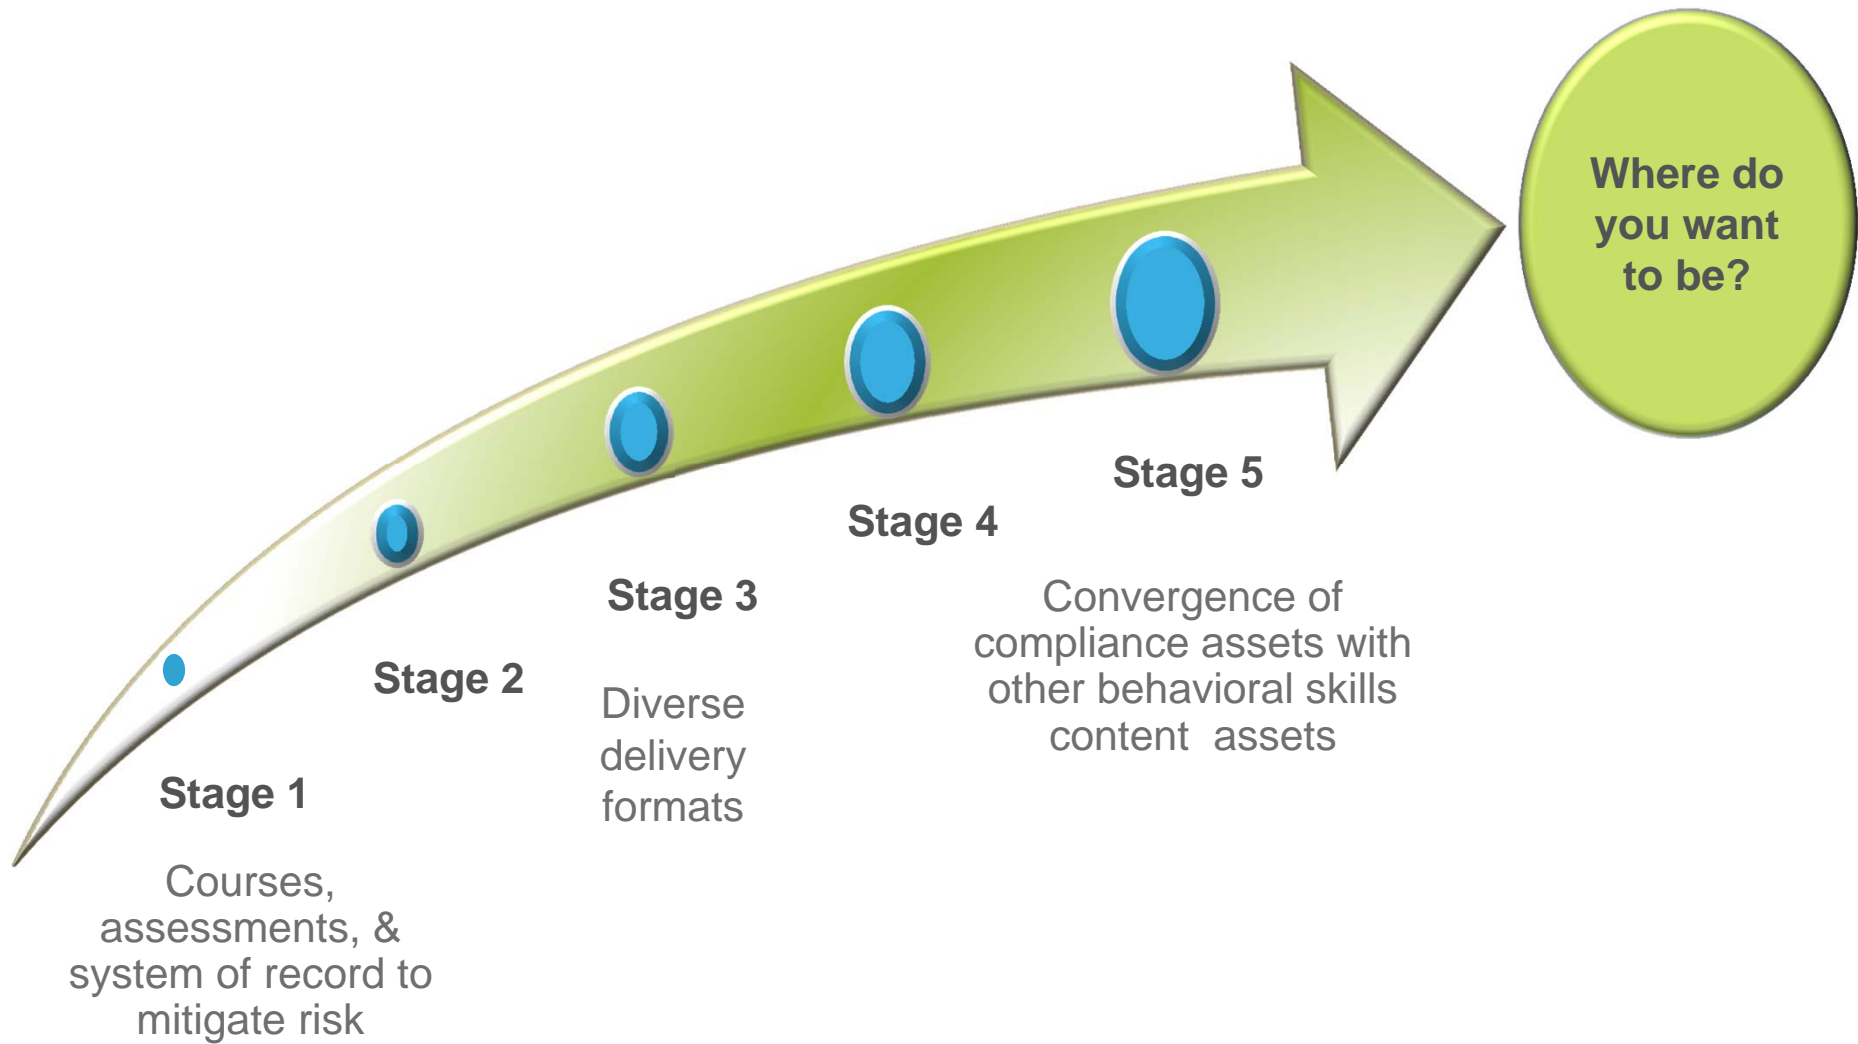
Where do you want to be?

Stage 5

Stage 4

Convergence of compliance assets with other behavioral skills content assets

Stage 3

Diverse delivery formats

Stage 2

Stage 1

Courses, assessments, & system of record to mitigate risk